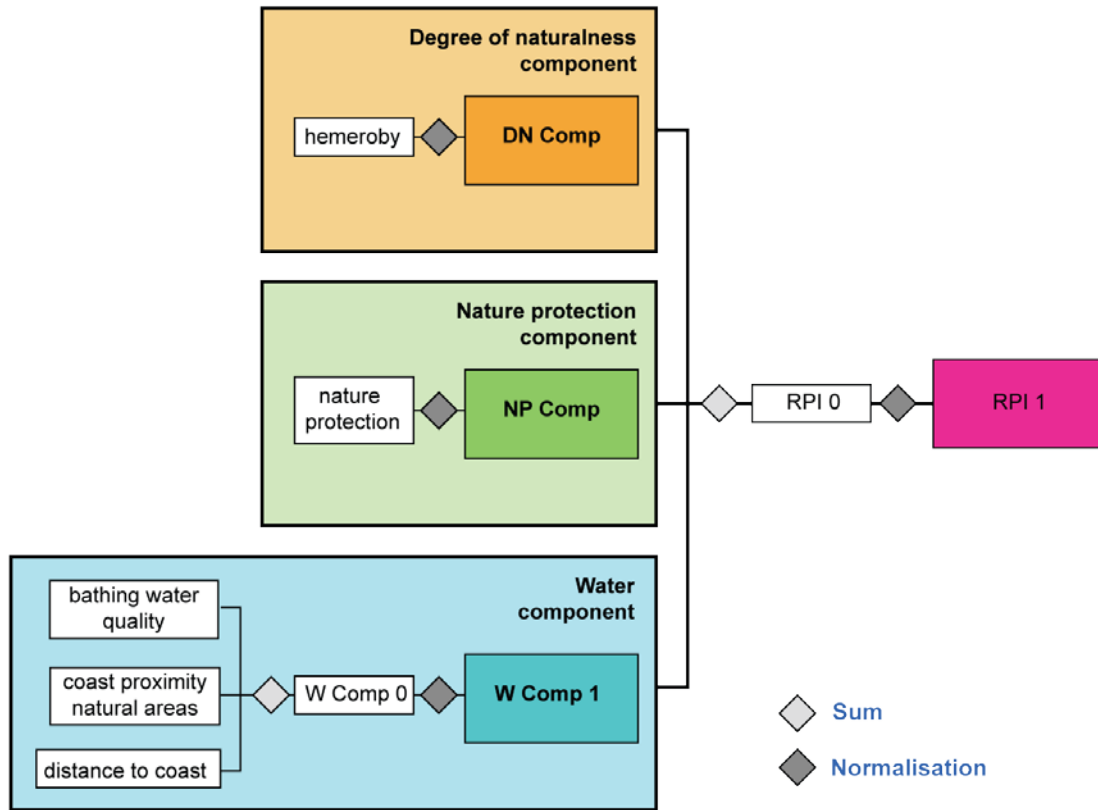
Degree of naturalness component

hemeroby

DN Comp

Nature protection component

nature protection

NP Comp

RPI 0

RPI 1

Water component

bathing water quality

coast proximity natural areas

distance to coast

W Comp 0

W Comp 1

Sum

Normalisation